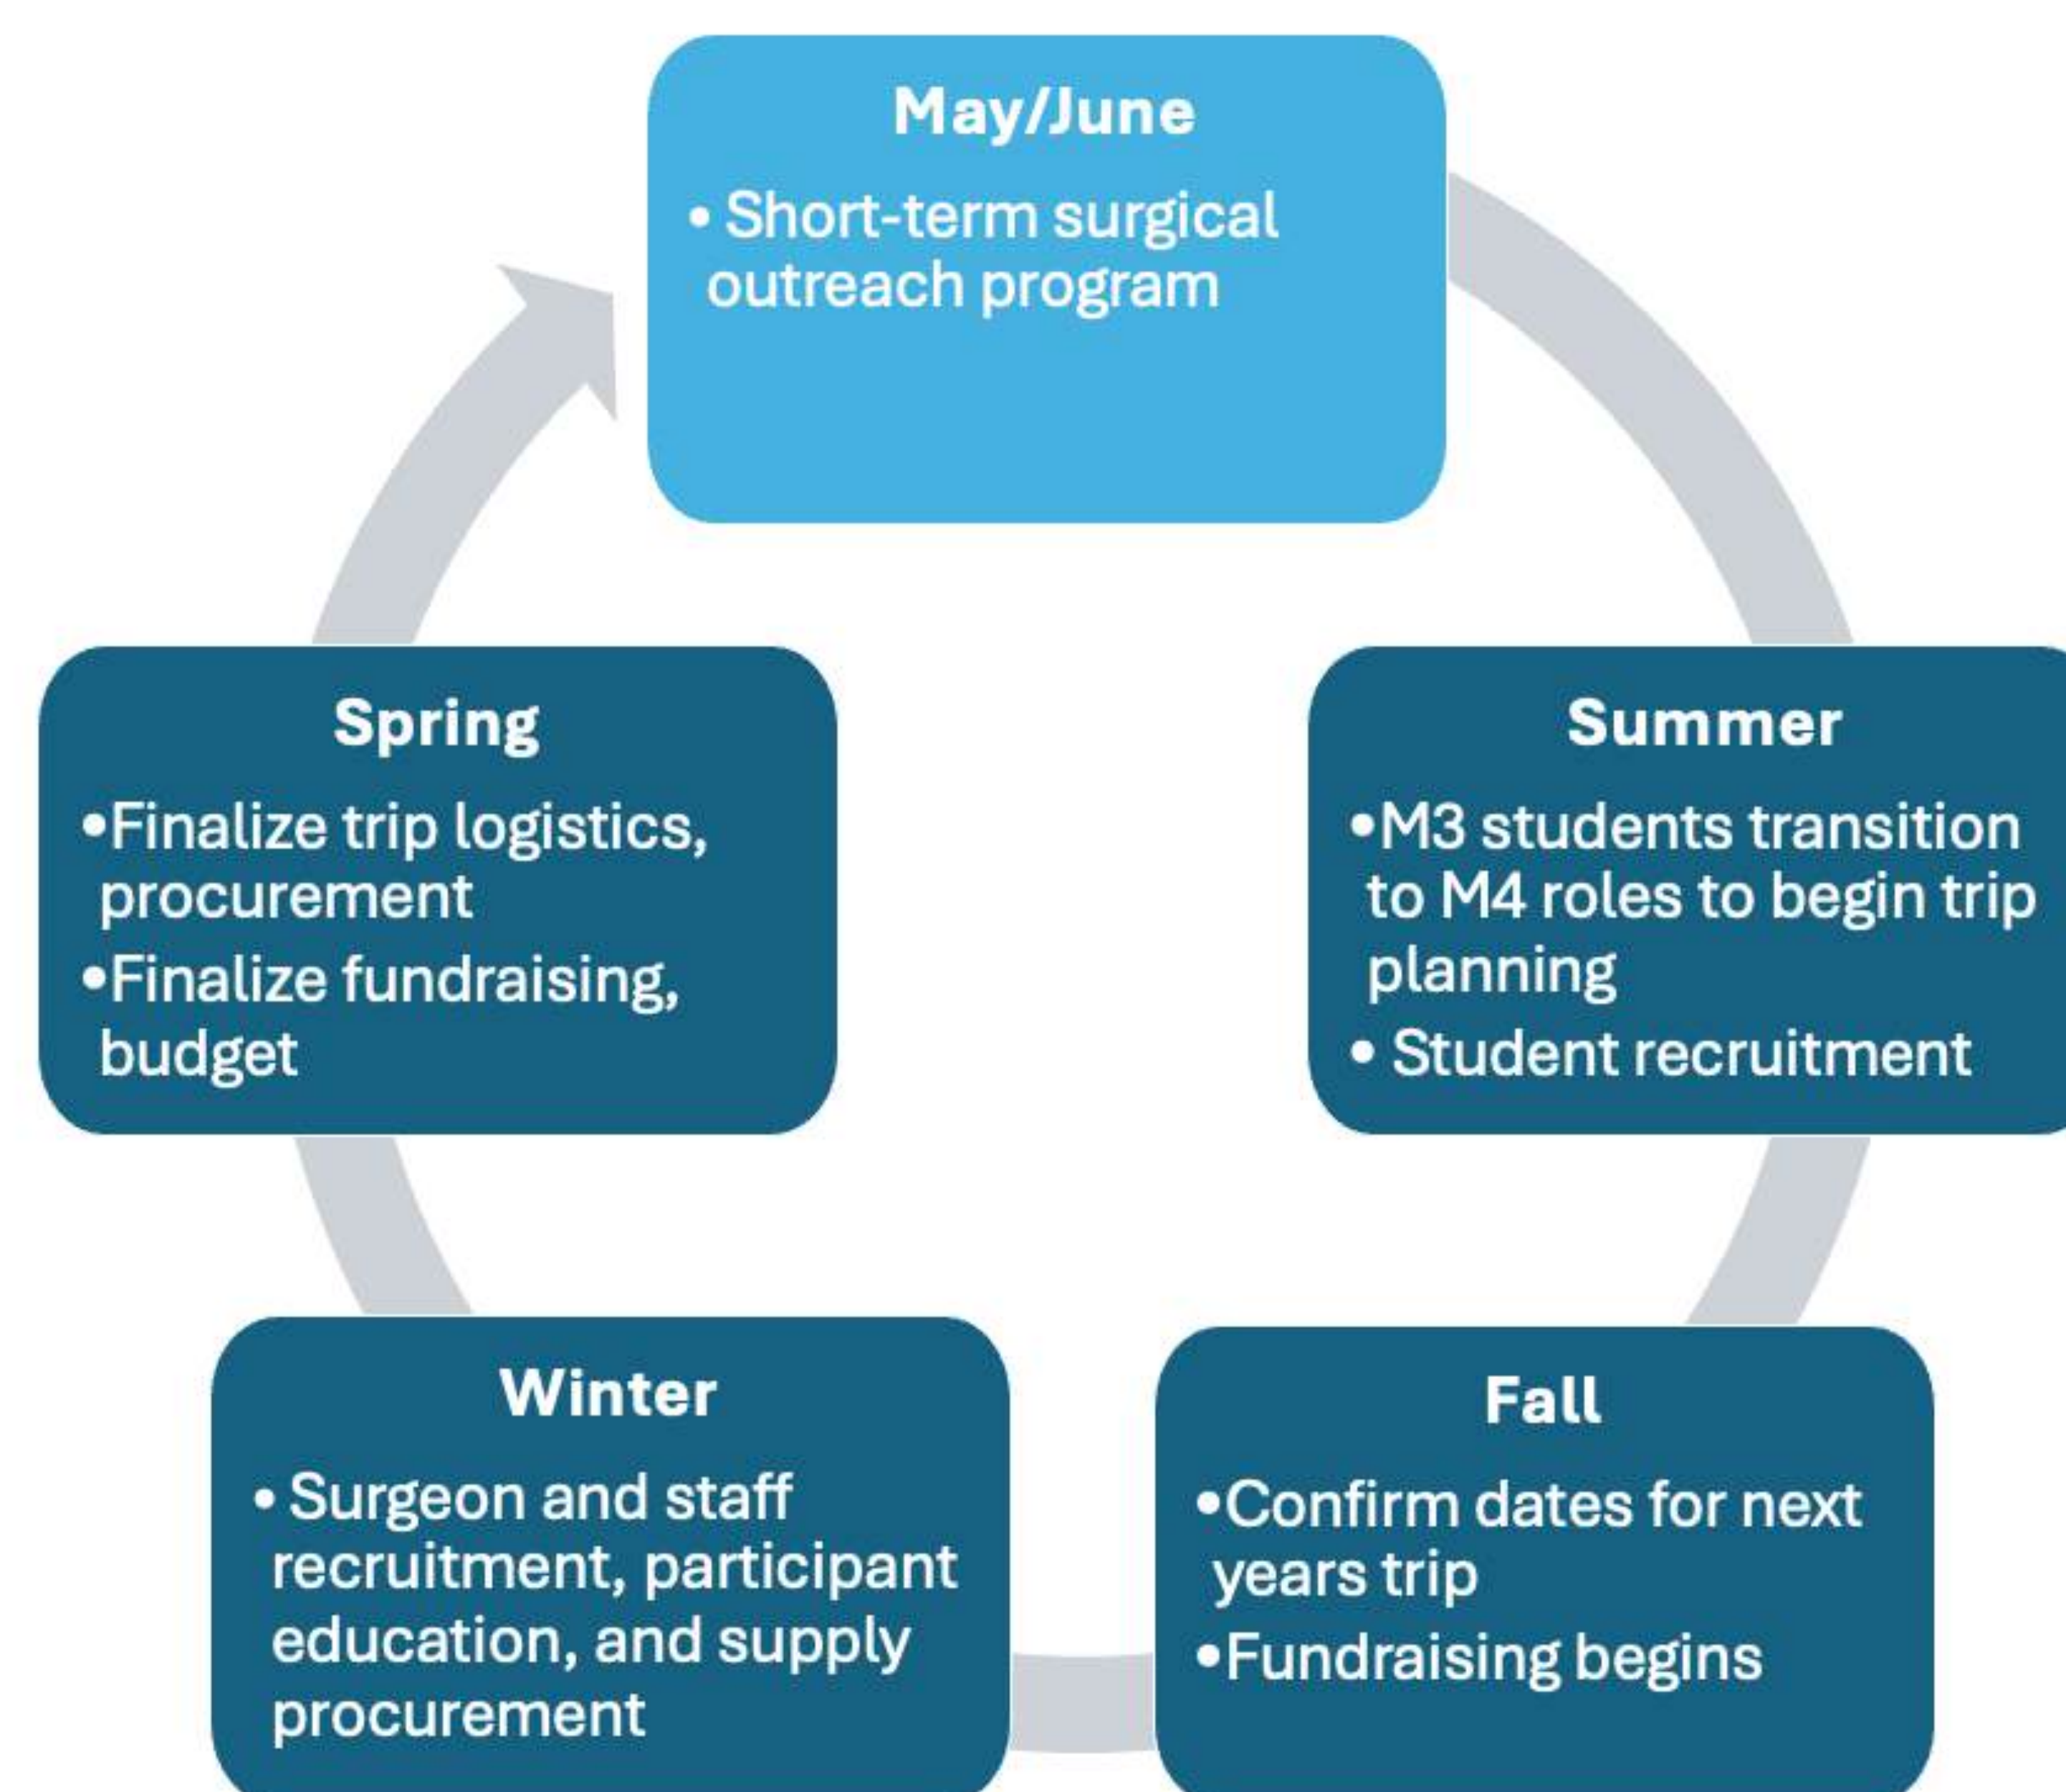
May/June

• Short-term surgical outreach program

Summer

• M3 students transition to M4 roles to begin trip planning
• Student recruitment

Fall

• Confirm dates for next years trip
• Fundraising begins

Winter

• Surgeon and staff recruitment, participant education, and supply procurement

Spring

• Finalize trip logistics, procurement
• Finalize fundraising, budget